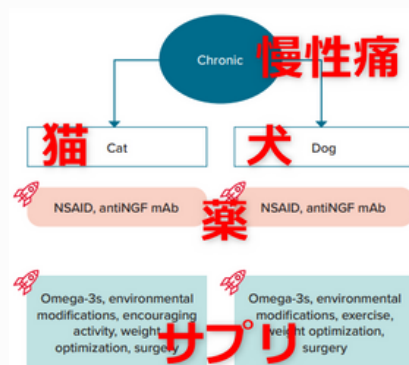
Chronic 慢性痛

猫 Cat

犬 Dog

NSAID, antiNGF mAb

薬

NSAID, antiNGF mAb

Omega-3s, environmental modifications, encouraging activity, weight optimization, surgery

サプリ

Omega-3s, environmental modifications, exercise, weight optimization, surgery